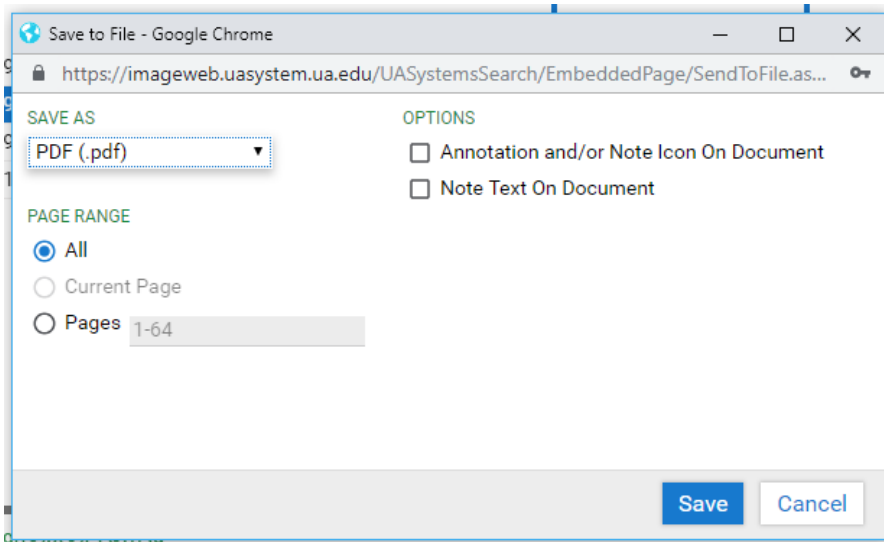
Save to File - Google Chrome

https://imageweb.uasystem.ua.edu/UASystemsSearch/EmbeddedPage/SendToFile.as...

SAVE AS

PDF (.pdf)

PAGE RANGE

All

Current Page

Pages 1-64

OPTIONS

Annotation and/or Note Icon On Document

Note Text On Document

Save

Cancel